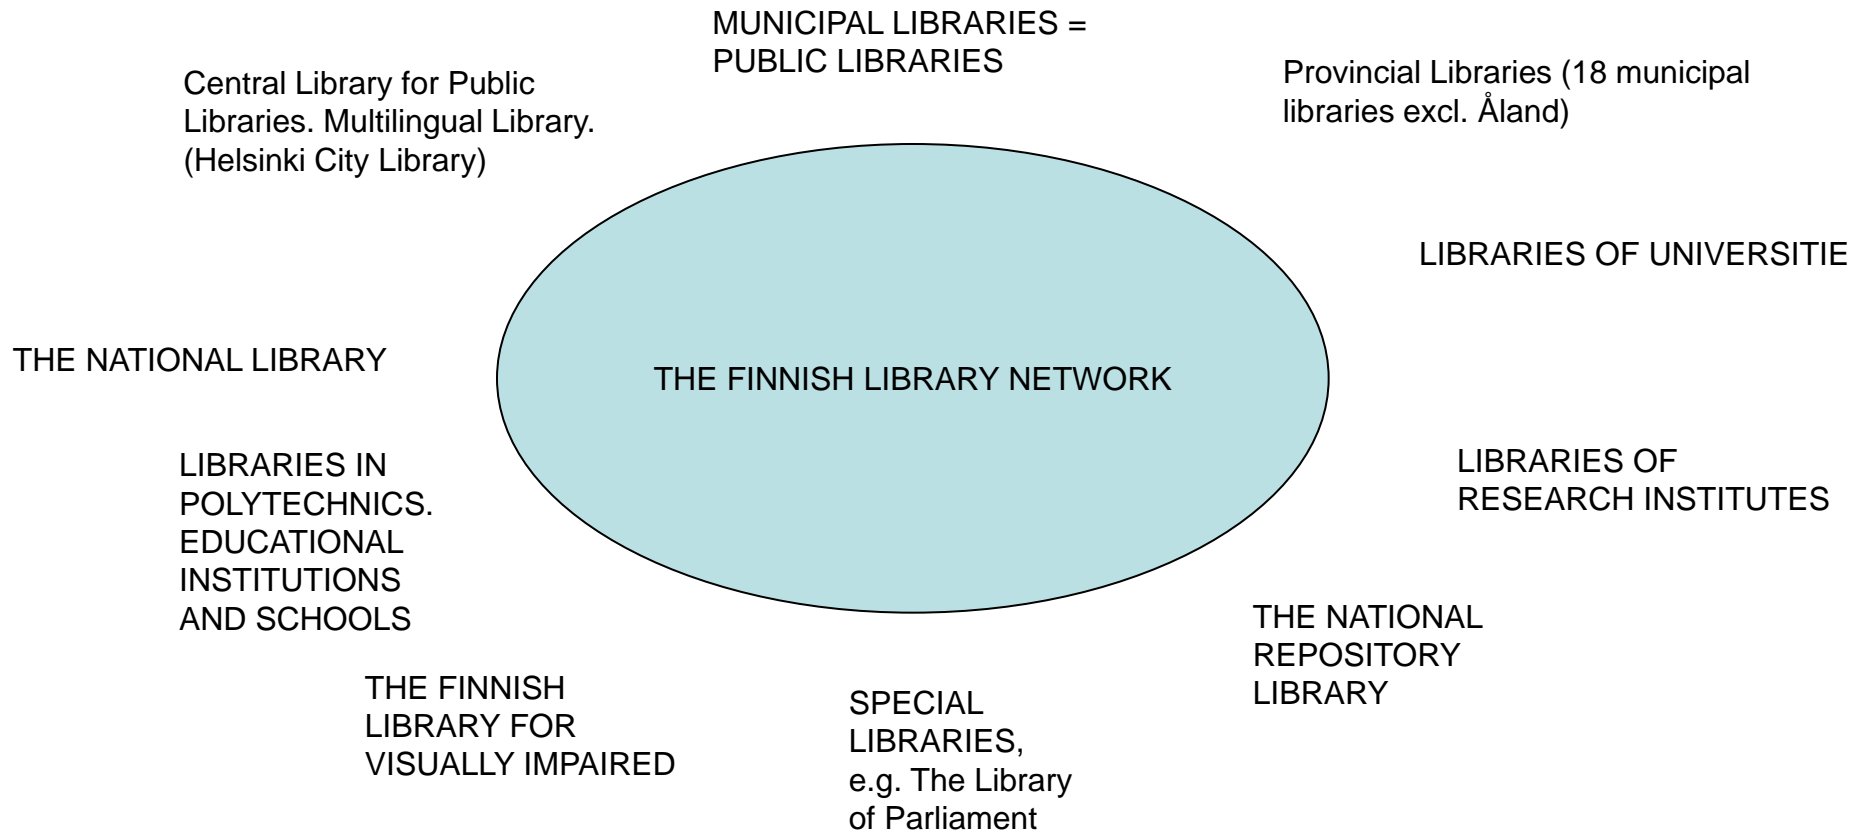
MUNICIPAL LIBRARIES = PUBLIC LIBRARIES

Central Library for Public Libraries. Multilingual Library. (Helsinki City Library)

Provincial Libraries (18 municipal libraries excl. Åland)

LIBRARIES OF UNIVERSITIE

THE NATIONAL LIBRARY

THE FINNISH LIBRARY NETWORK

LIBRARIES IN POLYTECHNICS. EDUCATIONAL INSTITUTIONS AND SCHOOLS

LIBRARIES OF RESEARCH INSTITUTES

THE NATIONAL REPOSITORY LIBRARY

THE FINNISH LIBRARY FOR VISUALLY IMPAIRED

SPECIAL LIBRARIES, e.g. The Library of Parliament